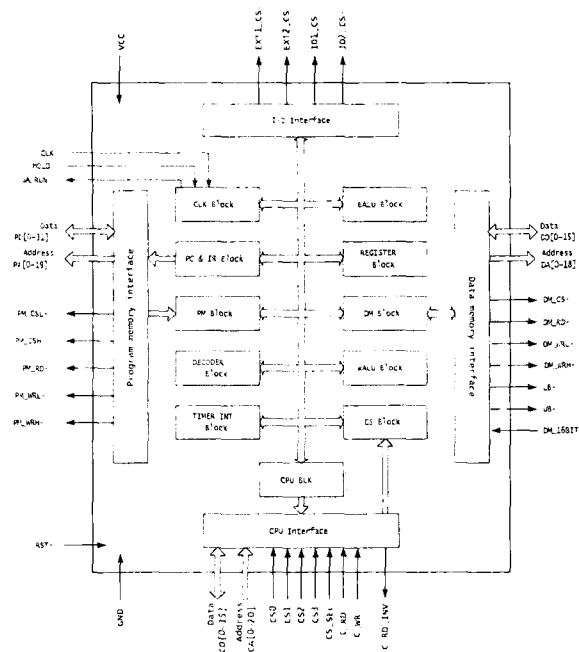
VCC

EXT1_CS
EXT2_CS
IO1_CS
IO2_CS

I/O Interface

CLK
MODE
IA_RUN

Data
PI[0-15]
Address
PA[0-19]

PM_CSL-
PM_CSH-
PM_RD-
PM_WRL-
PM_WRH-

Program memory interface

CLK Block
PC & IR Block
PM Block
DECODER Block
TIMER INT Block

EALU Block
REGISTER Block
DM Block
WALU Block
CS Block

CPU BLK

Data memory interface

Data
DD[0-15]
Address
DA[0-18]

DM_CS-
DM_RD-
DM_WRL-
DM_WRH-
LB-
UB-
DM_16BIT

CPU Interface

RST-

GND

Data
CD[0-15]
Address
CA[0-10]
CS0
CS1
CS2
CS3
CS_SEL
C_RD
C_WR
C_RD_INV